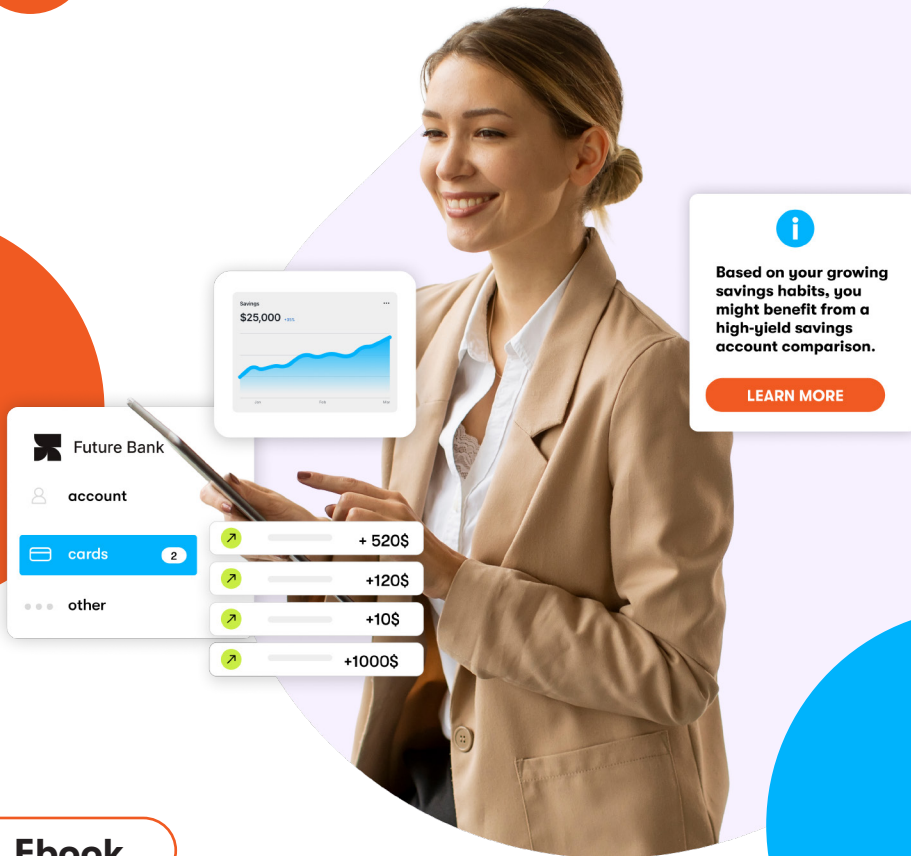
Savings
$25,000 +30%

Jan Feb Mar

Based on your growing savings habits, you might benefit from a high-yield savings account comparison.

LEARN MORE

Future Bank

account

cards 2

other

+ 520$

+120$

+10$

+1000$

Ebook